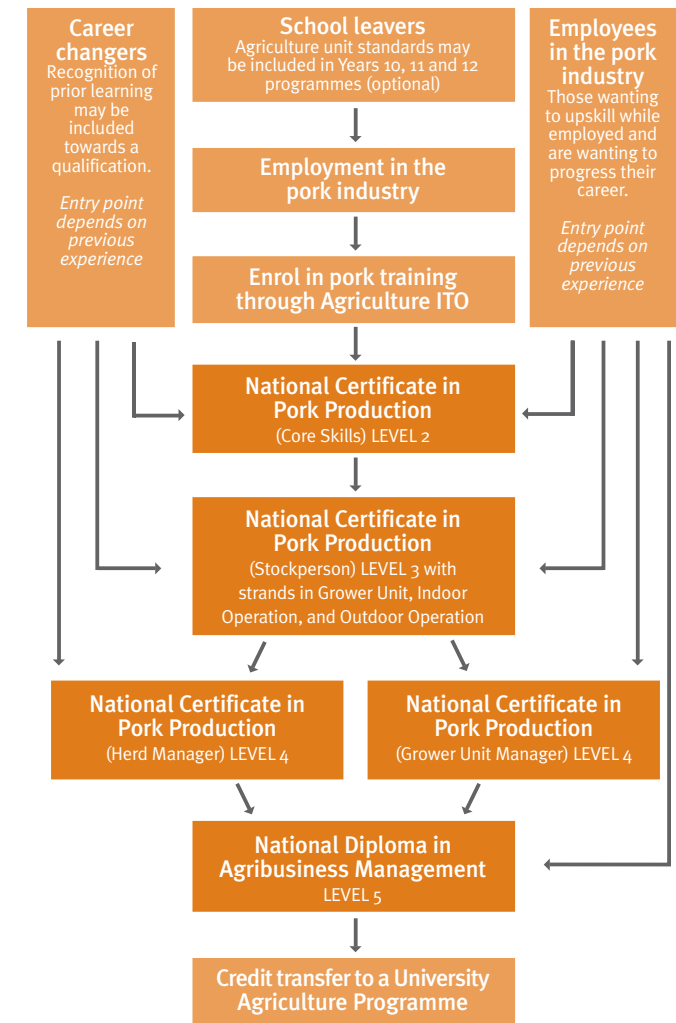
Career changers
Recognition of prior learning may be included towards a qualification.

Entry point depends on previous experience

School leavers
Agriculture unit standards may be included in Years 10, 11 and 12 programmes (optional)

Employees in the pork industry
Those wanting to upskill while employed and are wanting to progress their career.

Entry point depends on previous experience

Employment in the pork industry

Enrol in pork training through Agriculture ITO

National Certificate in Pork Production
(Core Skills) LEVEL 2

National Certificate in Pork Production
(Stockperson) LEVEL 3 with strands in Grower Unit, Indoor Operation, and Outdoor Operation

National Certificate in Pork Production
(Herd Manager) LEVEL 4

National Certificate in Pork Production
(Grower Unit Manager) LEVEL 4

National Diploma in Agribusiness Management
LEVEL 5

Credit transfer to a University Agriculture Programme